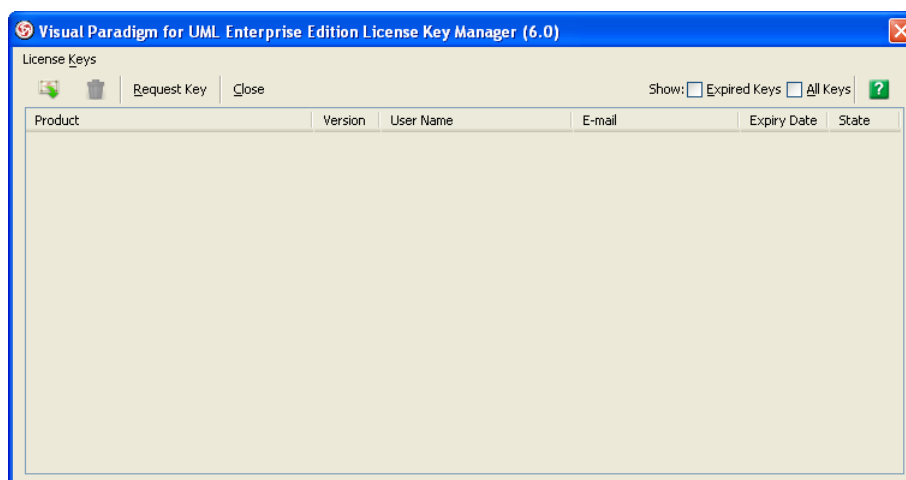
Visual Paradigm for UML Enterprise Edition License Key Manager (6.0)

License Keys

Request Key Close

Show: Expired Keys All Keys ?

| Product | Version | User Name | E-mail | Expiry Date | State |
|---|---|---|---|---|---|